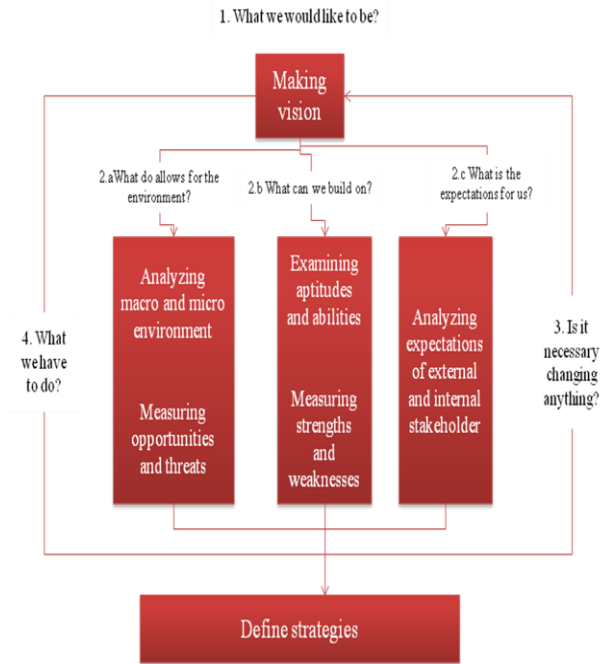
1. What we would like to be?

Making vision

2.aWhat do allows for the environment?

2.b What can we build on?

2.c What is the expectations for us?

4. What wehave to do?

Analyzing macro and micro environment

Measuring opportunities and threats

Examining aptitudes and abilities

Measuring strengths and weaknesses

Analyzing expectations of external and internal stakeholder

3. Is it necessary changing anything?

Define strategies